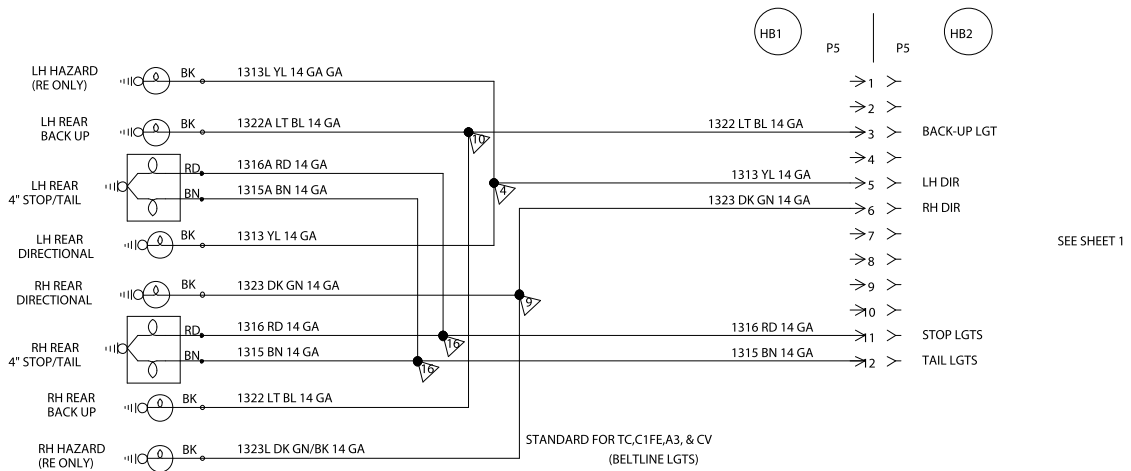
HB1
P5
P5
HB2

LH HAZARD (RE ONLY)
BK
1313L YL 14 GA GA

LH REAR BACK UP
BK
1322A LT BL 14 GA

LH REAR 4" STOP/TAIL
RD
1316A RD 14 GA
BN
1315A BN 14 GA

LH REAR DIRECTIONAL
BK
1313 YL 14 GA

RH REAR DIRECTIONAL
BK
1323 DK GN 14 GA

RH REAR 4" STOP/TAIL
RD
1316 RD 14 GA
BN
1315 BN 14 GA

RH REAR BACK UP
BK
1322 LT BL 14 GA

RH HAZARD (RE ONLY)
BK
1323L DK GN/BK 14 GA

10
4
9
16
16

1322 LT BL 14 GA
1313 YL 14 GA
1323 DK GN 14 GA
1316 RD 14 GA
1315 BN 14 GA

1
2
3 BACK-UP LGT
4
5 LH DIR
6 RH DIR
7
8
9
10
1 STOP LGTS
2 TAIL LGTS

SEE SHEET 1

STANDARD FOR TC,C1FE,A3, & CV
(BELTLINE LGTS)